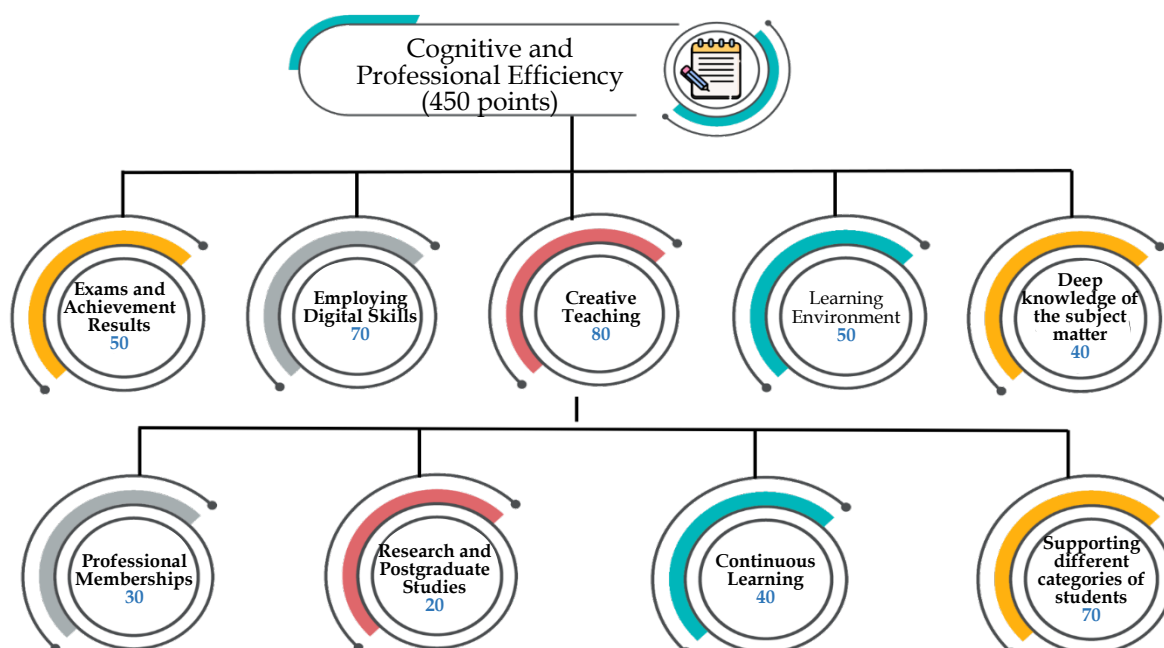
Cognitive and Professional Efficiency (450 points)

Exams and Achievement Results
50

Employing Digital Skills
70

Creative Teaching
80

Learning Environment
50

Deep knowledge of the subject matter
40

Professional Memberships
30

Research and Postgraduate Studies
20

Continuous Learning
40

Supporting different categories of students
70